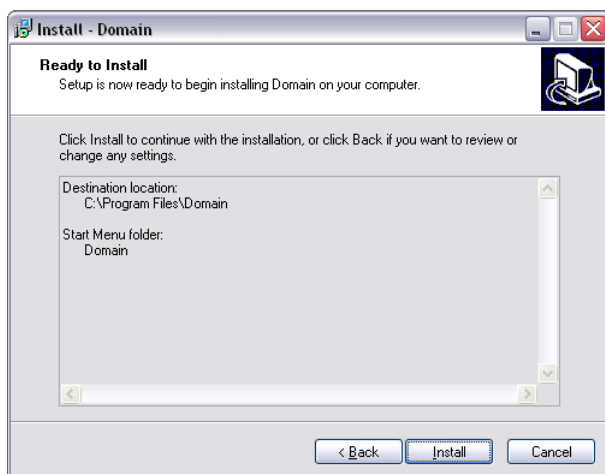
Install - Domain

Ready to Install
Setup is now ready to begin installing Domain on your computer.

Click Install to continue with the installation, or click Back if you want to review or change any settings.

Destination location:
C:\Program Files\Domain

Start Menu folder:
Domain

< Back
Install
Cancel